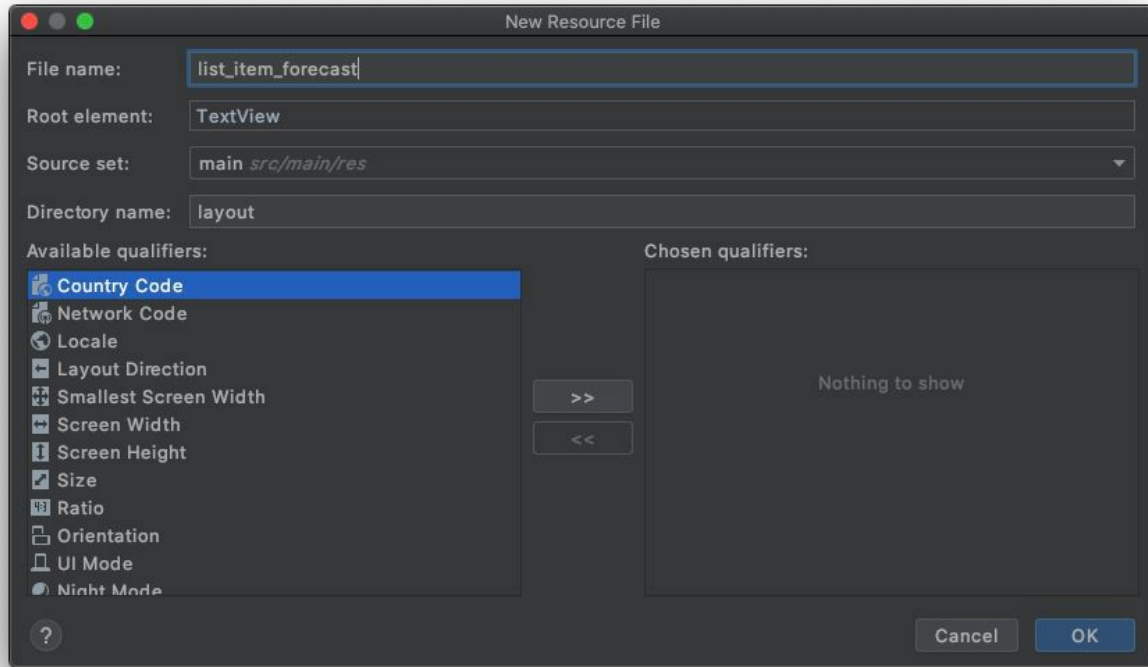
New Resource File

File name: list_item_forecast

Root element: TextView

Source set: main src/main/res

Directory name: layout

Available qualifiers:

Country Code
Network Code
Locale
Layout Direction
Smallest Screen Width
Screen Width
Screen Height
Size
Ratio
Orientation
UI Mode
Night Mode

>>

<<

Chosen qualifiers:

Nothing to show

?

Cancel

OK